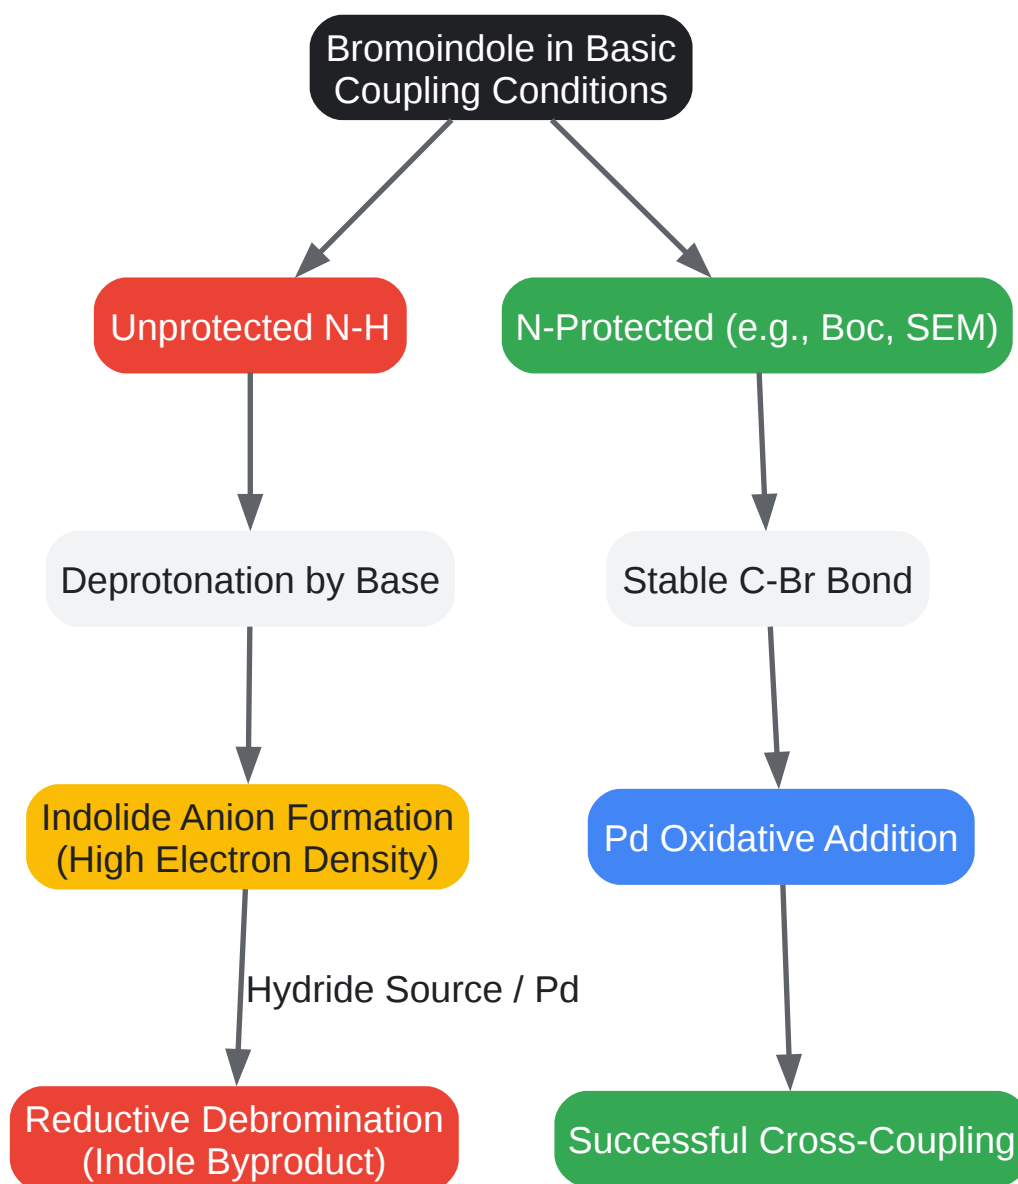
Bromoindole in Basic Coupling Conditions

Unprotected N-H

N-Protected (e.g., Boc, SEM)

Deprotonation by Base

Stable C-Br Bond

Indolide Anion Formation (High Electron Density)

Pd Oxidative Addition

Hydride Source / Pd

Reductive Debromination (Indole Byproduct)

Successful Cross-Coupling